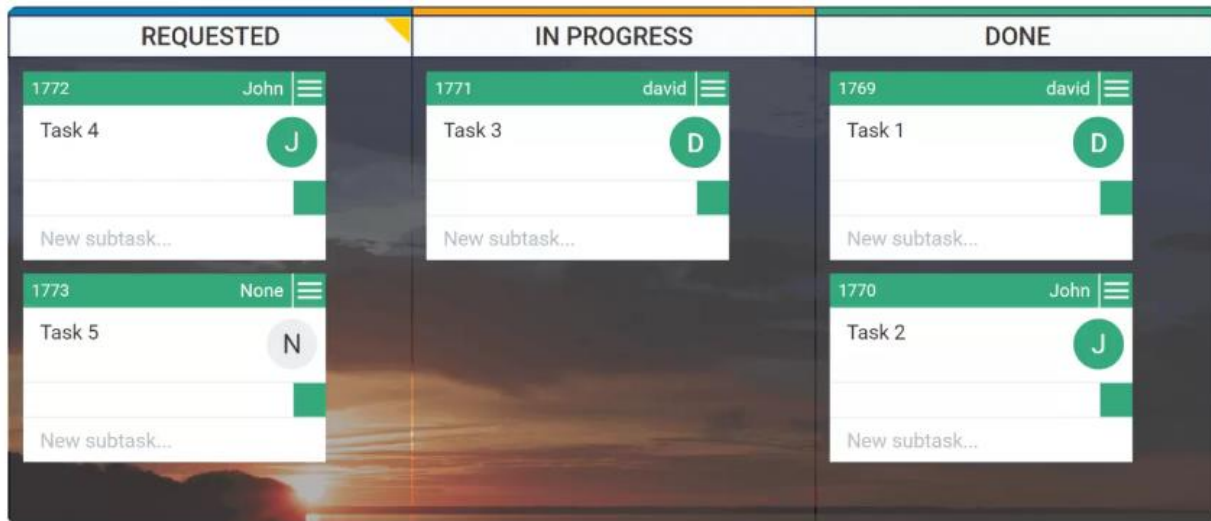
REQUESTED

1772 John

Task 4

J

New subtask...

1773 None

Task 5

N

New subtask...

IN PROGRESS

1771 david

Task 3

D

New subtask...

DONE

1769 david

Task 1

D

New subtask...

1770 John

Task 2

J

New subtask...